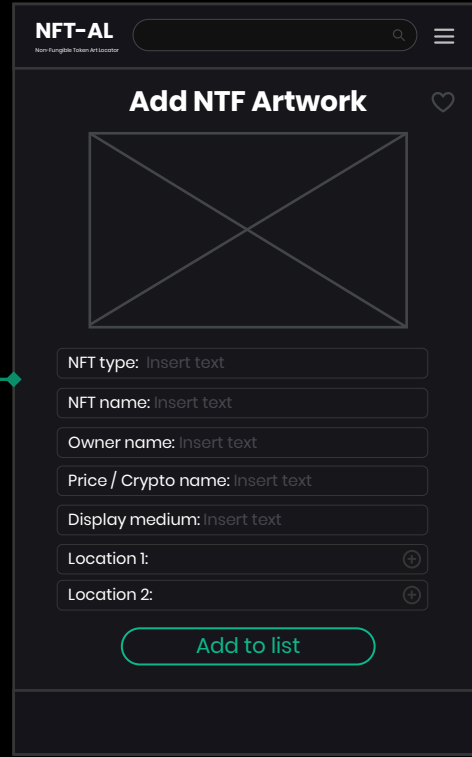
NFT-AL
Non-Fungible Token Art Locator

Add NTF Artwork

NFT type: Insert text
NFT name: Insert text
Owner name: Insert text
Price / Crypto name: Insert text
Display medium: Insert text
Location 1:
Location 2:

Add to list